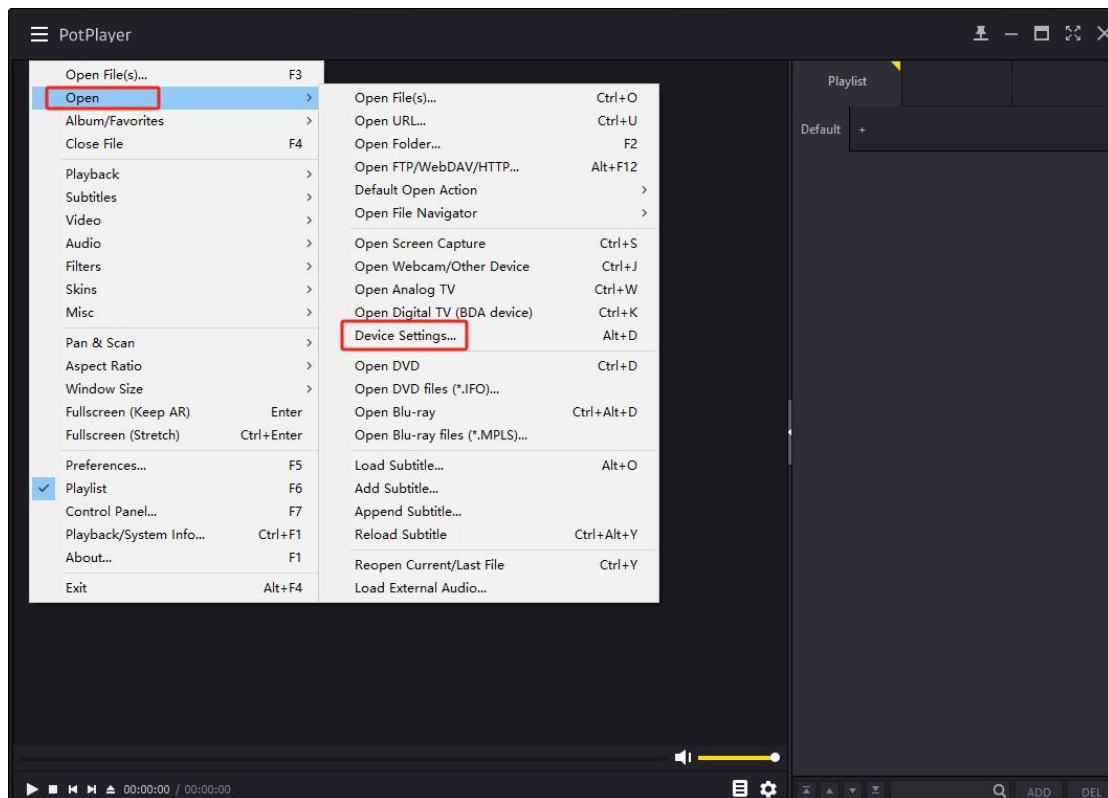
PotPlayer

Open File(s)... F3
Open
Album/Favorites
Close File F4

Playback
Subtitles
Video
Audio
Filters
Skins
Misc

Pan & Scan
Aspect Ratio
Window Size
Fullscreen (Keep AR) Enter
Fullscreen (Stretch) Ctrl+Enter

Preferences... F5
Playlist F6
Control Panel... F7
Playback/System Info... Ctrl+F1
About... F1

Exit Alt+F4

Open File(s)... Ctrl+O
Open URL... Ctrl+U
Open Folder... F2
Open FTP/WebDAV/HTTP... Alt+F12
Default Open Action
Open File Navigator

Open Screen Capture Ctrl+S
Open Webcam/Other Device Ctrl+J
Open Analog TV Ctrl+W
Open Digital TV (BDA device) Ctrl+K
Device Settings... Alt+D

Open DVD Ctrl+D
Open DVD files (*.IFO)...
Open Blu-ray Ctrl+Alt+D
Open Blu-ray files (*.MPLS)...

Load Subtitle... Alt+O
Add Subtitle...
Append Subtitle...
Reload Subtitle Ctrl+Alt+Y

Reopen Current/Last File Ctrl+Y
Load External Audio...

Playlist
Default +

00:00:00 / 00:00:00

ADD DEL